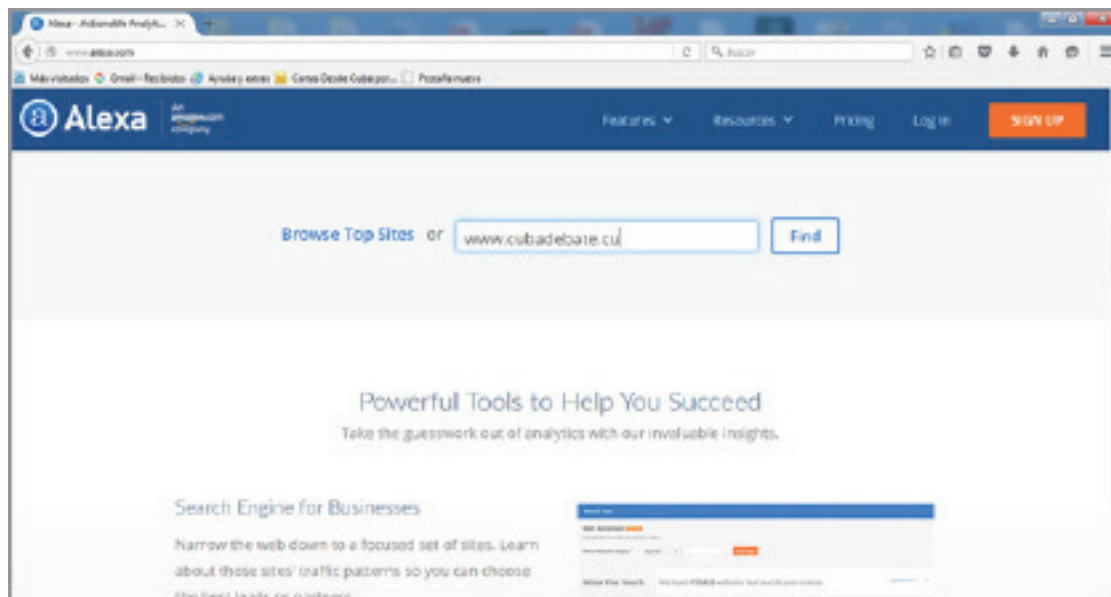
Alexa - Actionable Analytic... ×

www.alexa.com

Buscar

Más visitados Gmail - Recibidos Ayuda y redes Cartas Desde Cuba por... Postales nuevas

Alexa an amazon.com company

Features Resources Pricing Log in SIGN UP

Browse Top Sites or www.cubadebate.cu Find

Powerful Tools to Help You Succeed

Take the guesswork out of analytics with our invaluable insights.

Search Engine for Businesses

Narrow the web down to a focused set of sites. Learn about those sites' traffic patterns so you can choose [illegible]